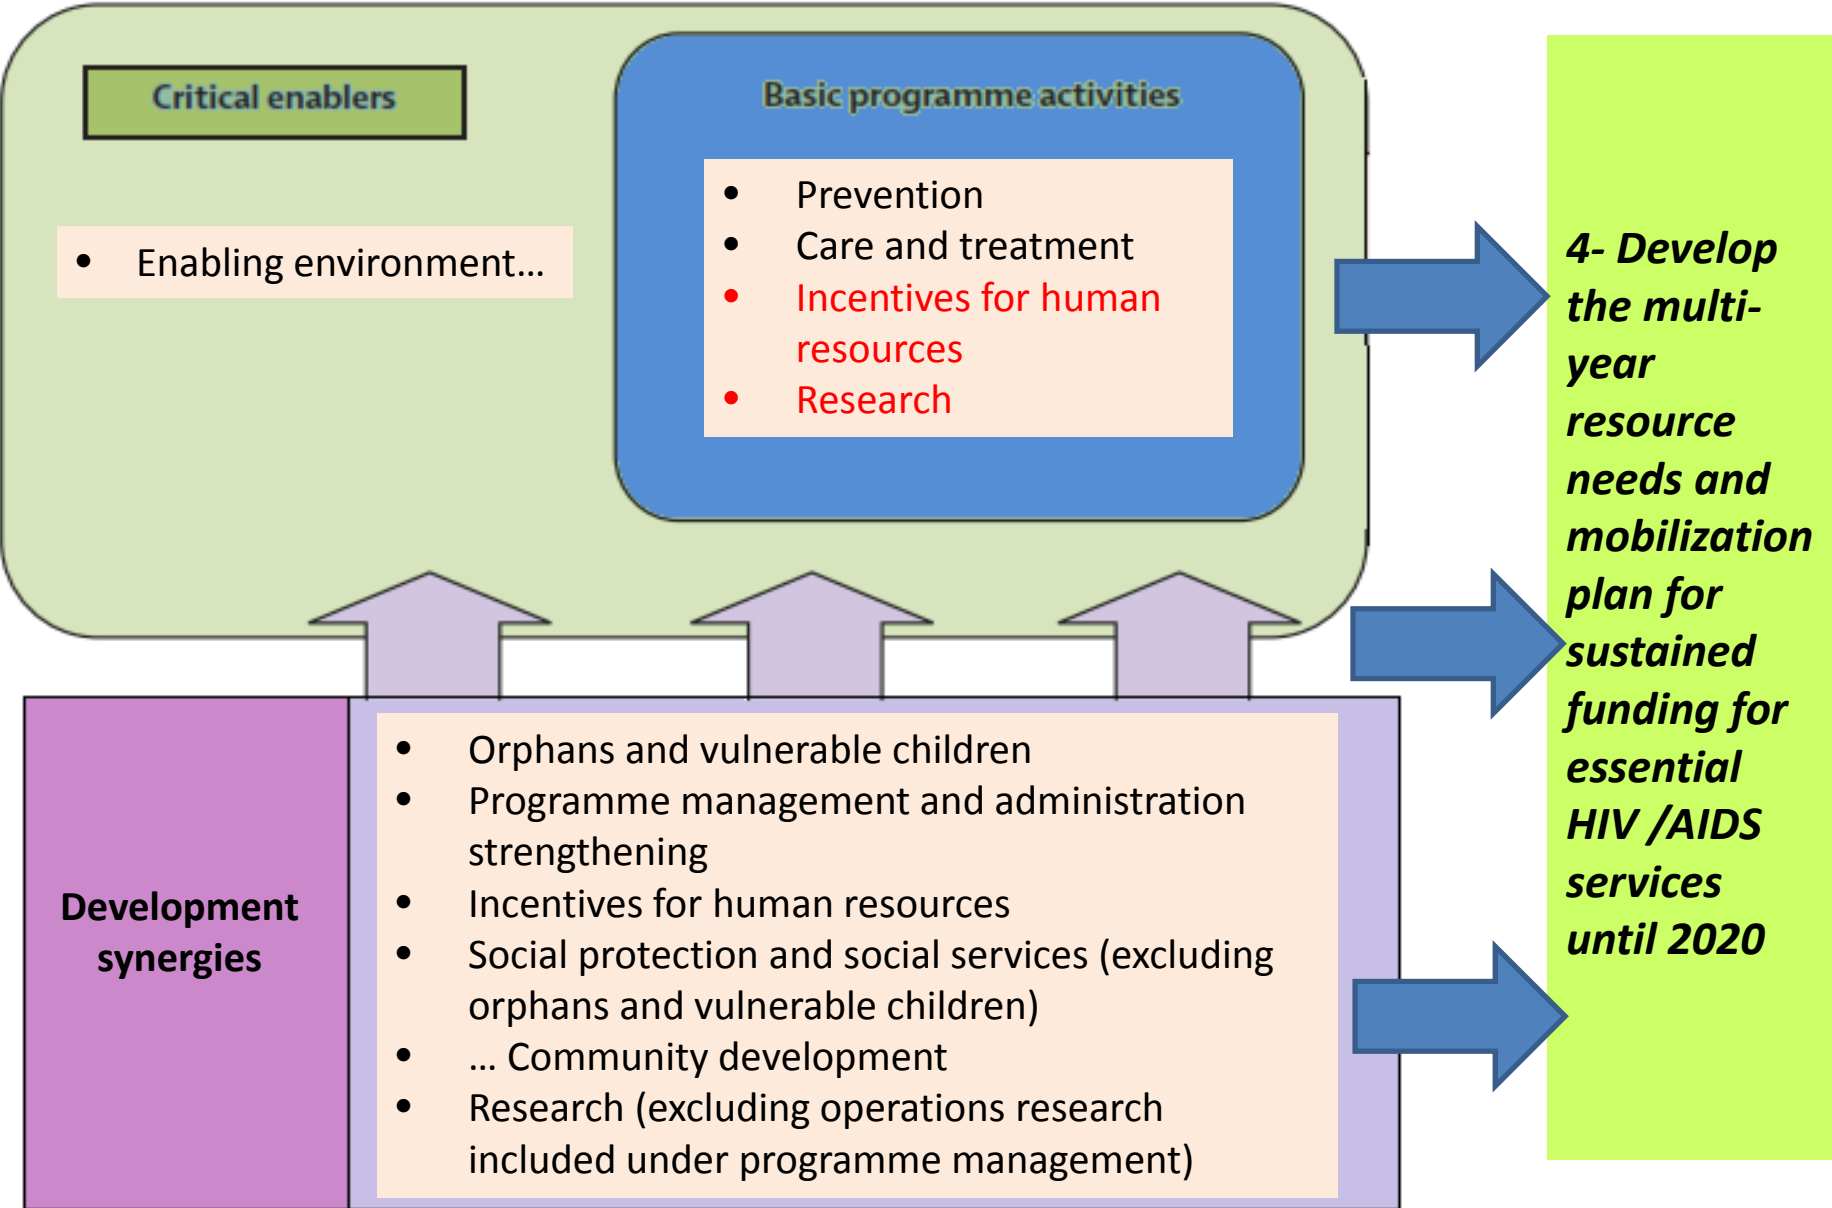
Critical enablers

- Enabling environment…

Basic programme activities

- Prevention
- Care and treatment
- Incentives for human resources
- Research

4- Develop the multi-year resource needs and mobilization plan for sustained funding for essential HIV /AIDS services until 2020

Development synergies

- Orphans and vulnerable children
- Programme management and administration strengthening
- Incentives for human resources
- Social protection and social services (excluding orphans and vulnerable children)
- … Community development
- Research (excluding operations research included under programme management)